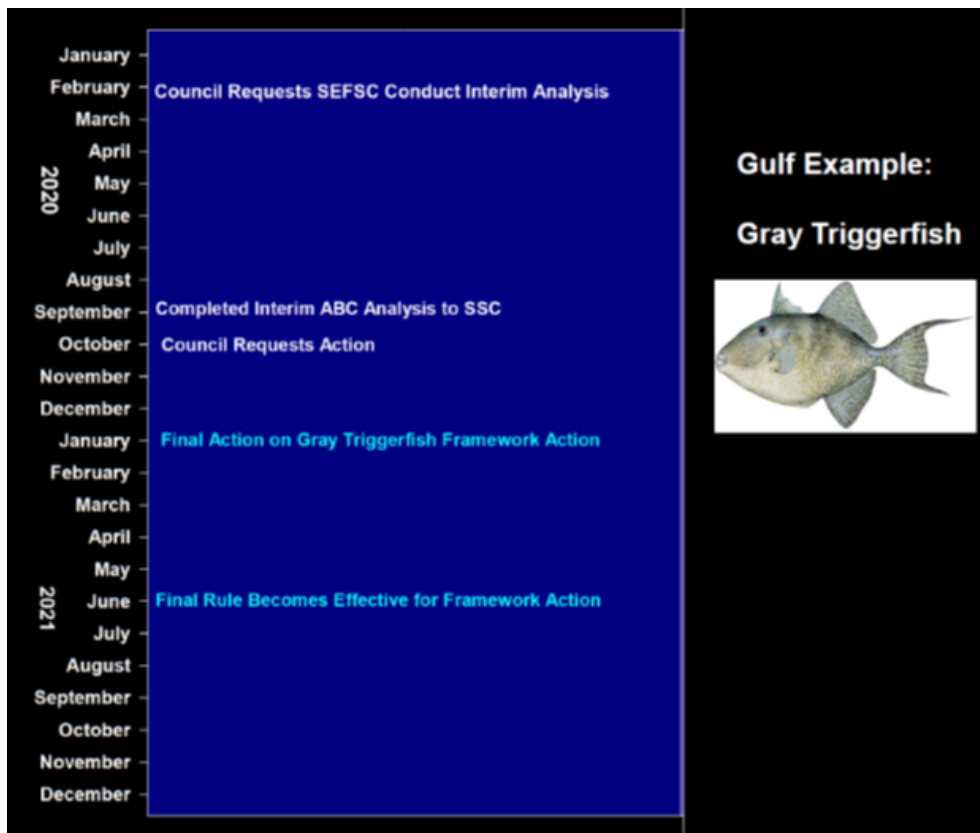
2020

January
February - Council Requests SEFSC Conduct Interim Analysis
March
April
May
June
July
August
September - Completed Interim ABC Analysis to SSC
October - Council Requests Action
November
December

2021

January - Final Action on Gray Triggerfish Framework Action
February
March
April
May
June - Final Rule Becomes Effective for Framework Action
July
August
September
October
November
December

Gulf Example:

Gray Triggerfish